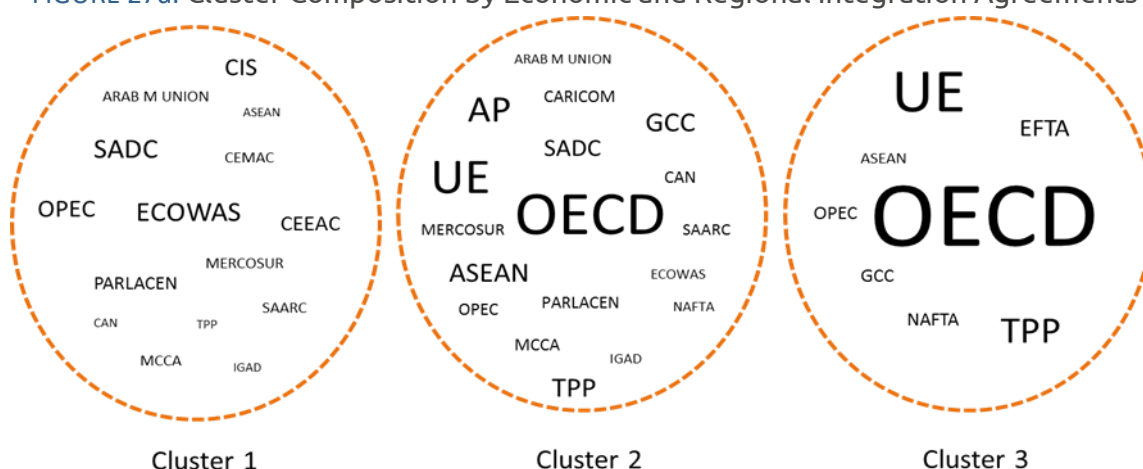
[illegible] Cluster Composition by Economic and Regional Integration Agreements

CIS
ARAB M UNION
ASEAN
SADC
CEMAC
OPEC
ECOWAS
CEEAC
MERCOSUR
PARLACEN
SAARC
CAN
TPP
MCCA
IGAD

Cluster 1

ARAB M UNION
AP
CARICOM
GCC
SADC
UE
CAN
OECD
MERCOSUR
SAARC
ASEAN
ECOWAS
OPEC
PARLACEN
NAFTA
MCCA
IGAD
TPP

Cluster 2

UE
EFTA
ASEAN
OPEC
OECD
GCC
NAFTA
TPP

Cluster 3